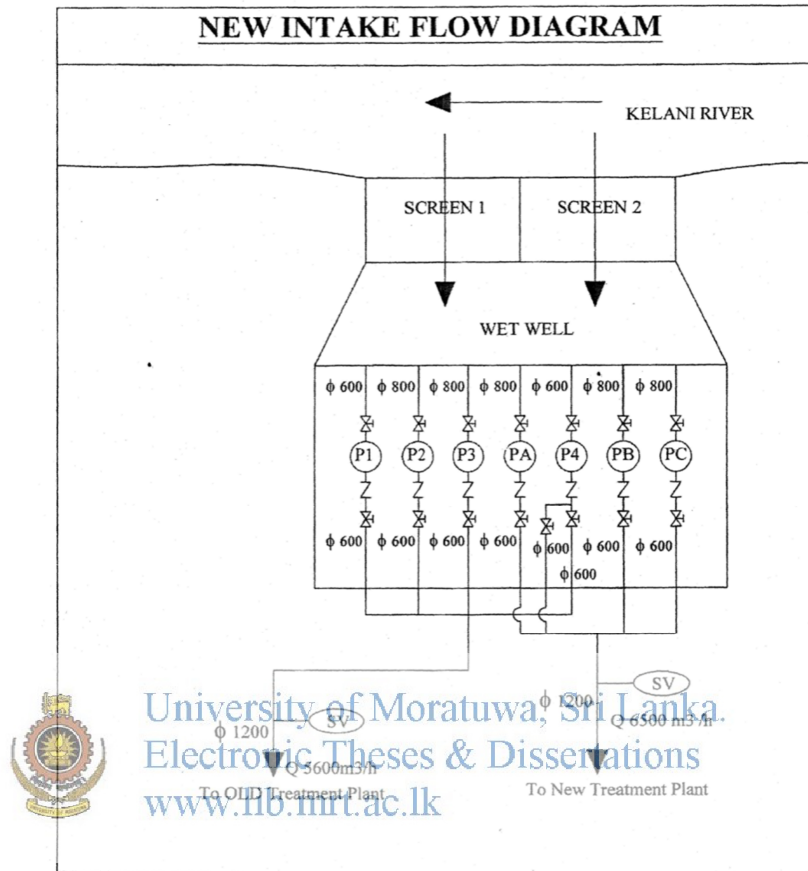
NEW INTAKE FLOW DIAGRAM

KELANI RIVER

SCREEN 1

SCREEN 2

WET WELL

ϕ 600 ϕ 800 ϕ 800 ϕ 800 ϕ 600 ϕ 800 ϕ 800

P1 P2 P3 PA P4 PB PC

ϕ 600 ϕ 600 ϕ 600 ϕ 600 ϕ 600 ϕ 600 ϕ 600

ϕ 600

SV

ϕ 1200

Q 6500 m3/h

SV

ϕ 1200

Q 5600m3/h

To OLD Treatment Plant

To New Treatment Plant

University of Moratuwa, Sri Lanka.
Electronic Theses & Dissertations
www.lib.mrt.ac.lk